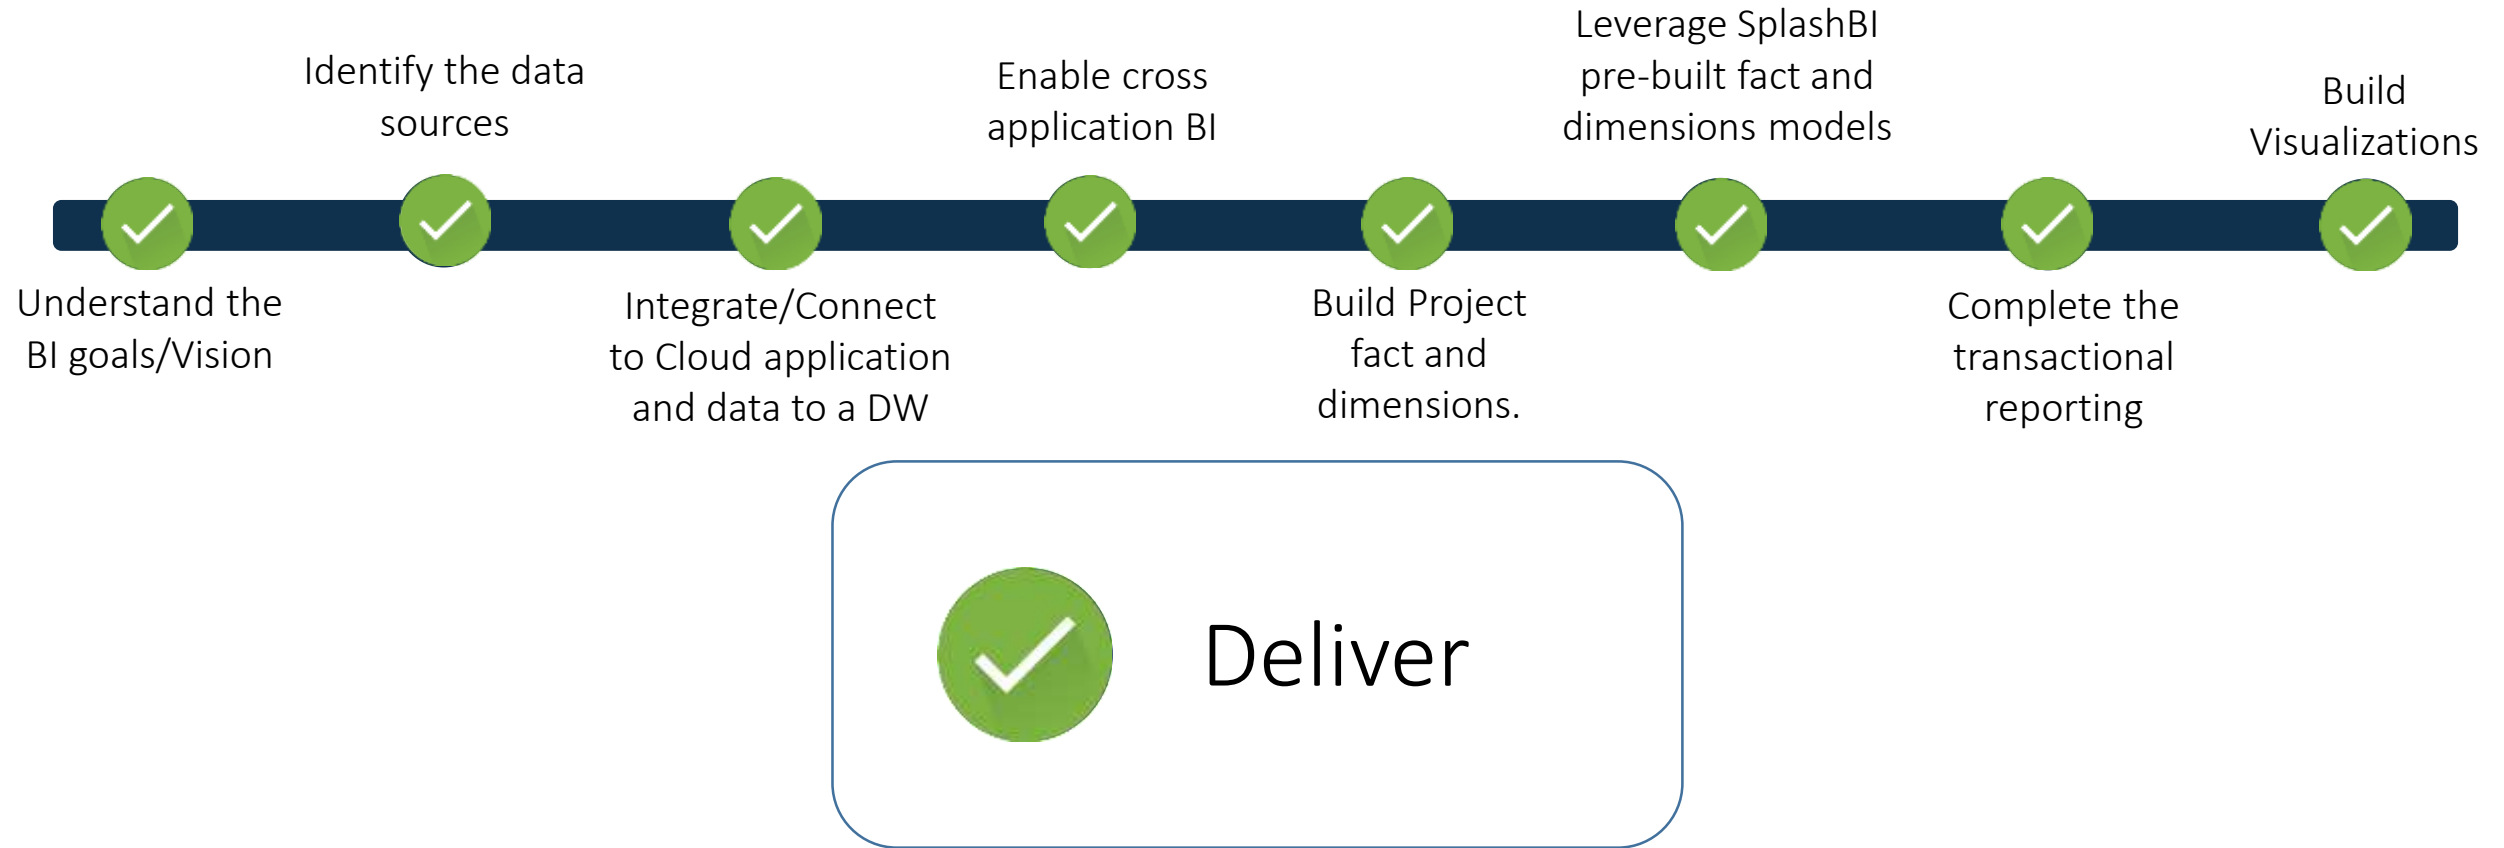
Understand the BI goals/Vision

Identify the data sources

Integrate/Connect to Cloud application and data to a DW

Enable cross application BI

Build Project fact and dimensions.

Leverage SplashBI pre-built fact and dimensions models

Complete the transactional reporting

Build Visualizations

Deliver